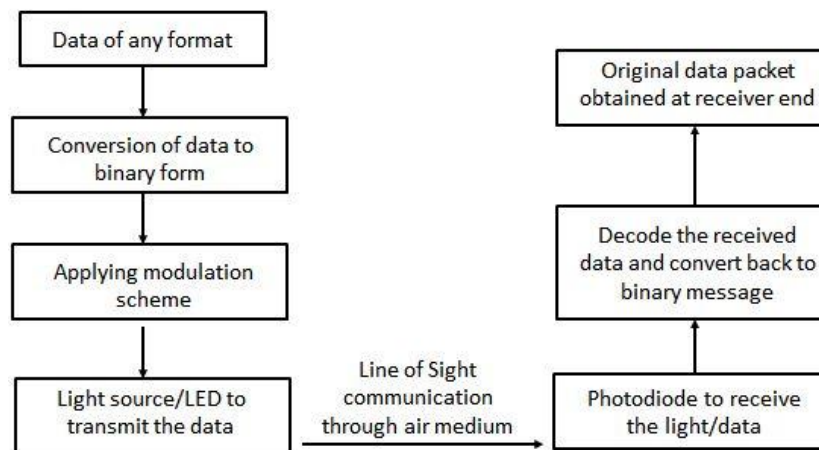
Data of any format

Conversion of data to binary form

Applying modulation scheme

Light source/LED to transmit the data

Line of Sight communication through air medium

Photodiode to receive the light/data

Decode the received data and convert back to binary message

Original data packet obtained at receiver end